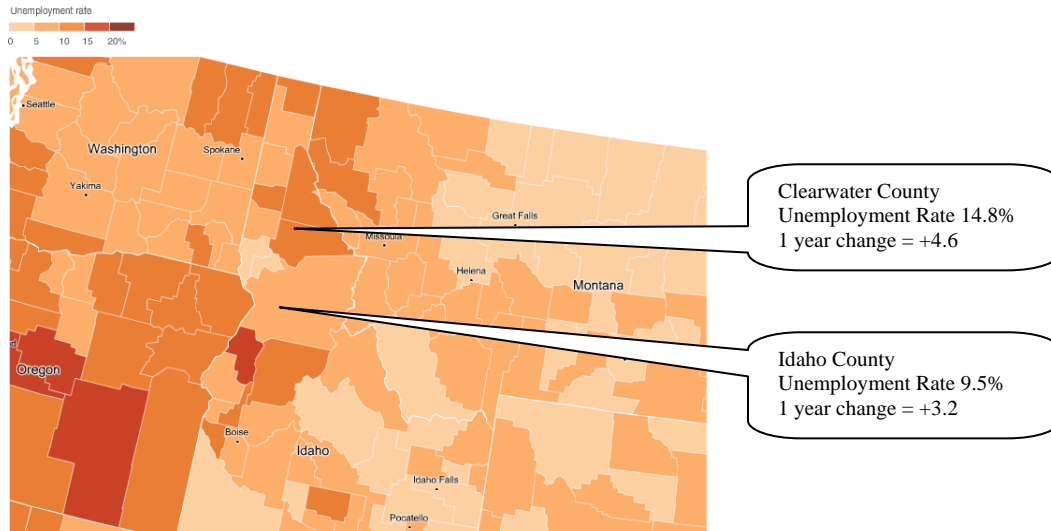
Unemployment rate
0 5 10 15 20%

Seattle
Washington
Spokane
Yakima
Great Falls
Missoula
Helena
Montana
Oregon
Boise
Idaho
Idaho Falls
Pocatello

Clearwater County
Unemployment Rate 14.8%
1 year change = +4.6

Idaho County
Unemployment Rate 9.5%
1 year change = +3.2